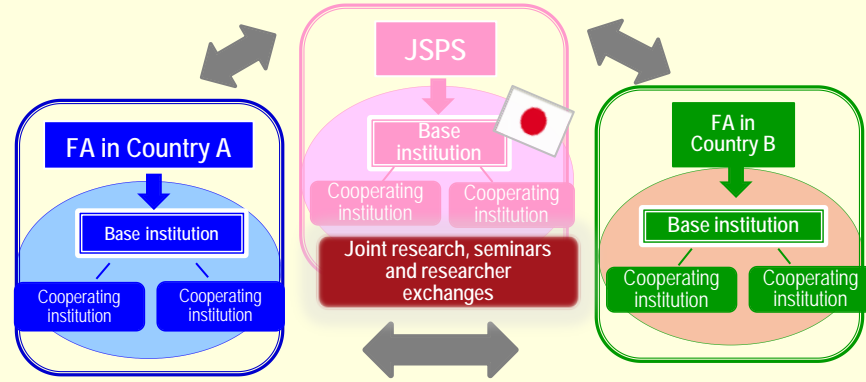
JSPS

Base institution

Cooperating institution

Cooperating institution

FA in Country A

Base institution

Cooperating institution

Cooperating institution

FA in Country B

Base institution

Cooperating institution

Cooperating institution

Joint research, seminars and researcher exchanges